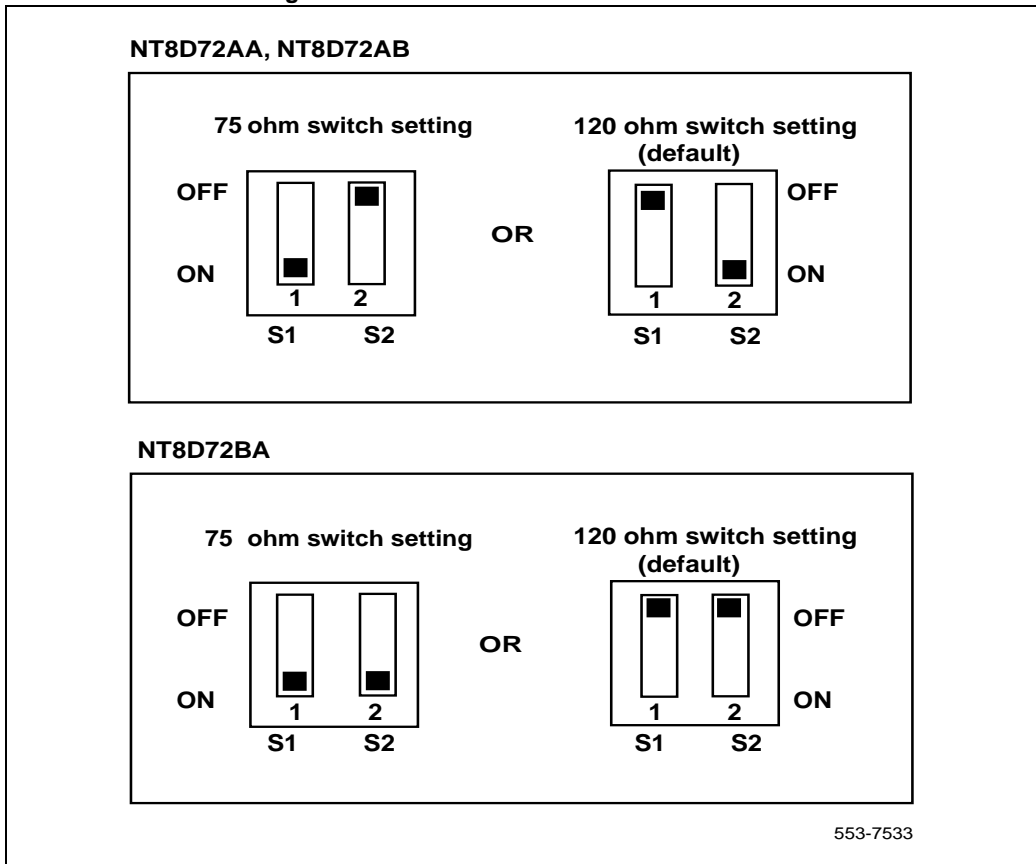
NT8D72AA, NT8D72AB

75 ohm switch setting

OFF
ON
1 2
S1 S2

OR

120 ohm switch setting (default)

OFF
ON
1 2
S1 S2

NT8D72BA

75 ohm switch setting

OFF
ON
1 2
S1 S2

OR

120 ohm switch setting (default)

OFF
ON
1 2
S1 S2

553-7533